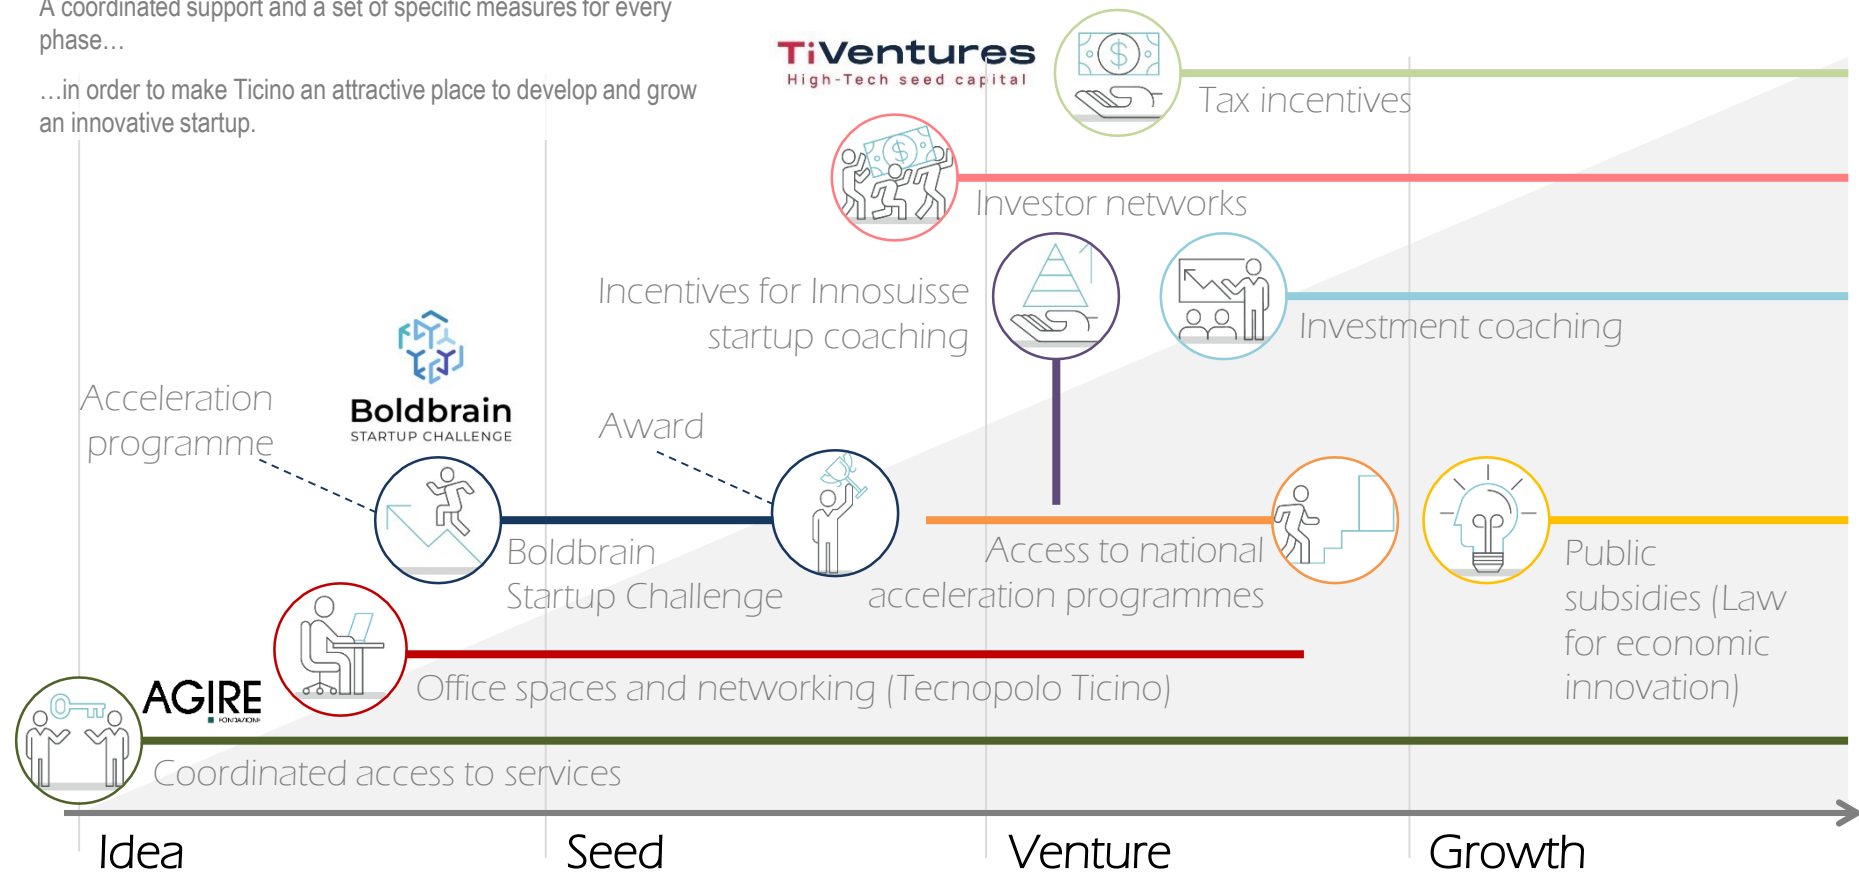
A coordinated support and a set of specific measures for every phase…

…in order to make Ticino an attractive place to develop and grow an innovative startup.

TiVentures
High-Tech seed capital

Tax incentives

Investor networks

Incentives for Innosuisse startup coaching

Investment coaching

Acceleration programme

Boldbrain
STARTUP CHALLENGE

Award

Boldbrain Startup Challenge

Access to national acceleration programmes

Public subsidies (Law for economic innovation)

Office spaces and networking (Tecnopolo Ticino)

AGIRE
FONDAZIONE

Coordinated access to services

Idea

Seed

Venture

Growth